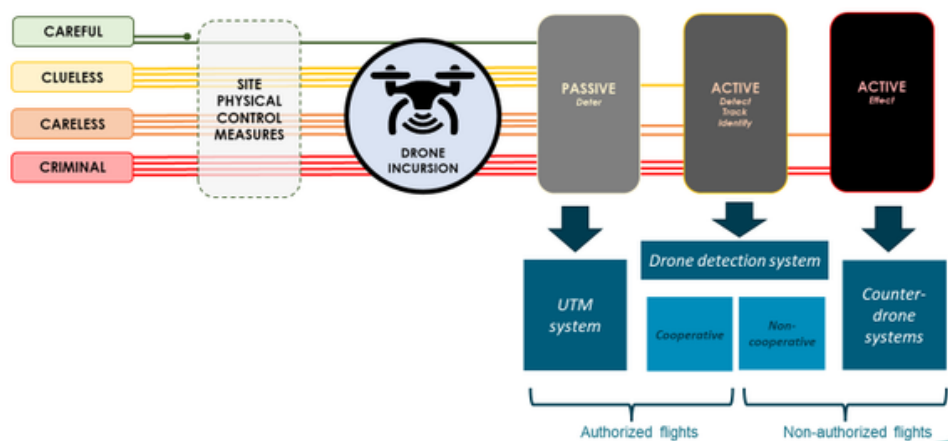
CAREFUL

CLUELESS

CARELESS

CRIMINAL

SITE PHYSICAL CONTROL MEASURES

DRONE INCURSION

PASSIVE
Deter

ACTIVE
Detect
Track
Identify

ACTIVE
Effect

UTM system

Drone detection system

Cooperative

Non-cooperative

Counter-drone systems

Authorized flights

Non-authorized flights